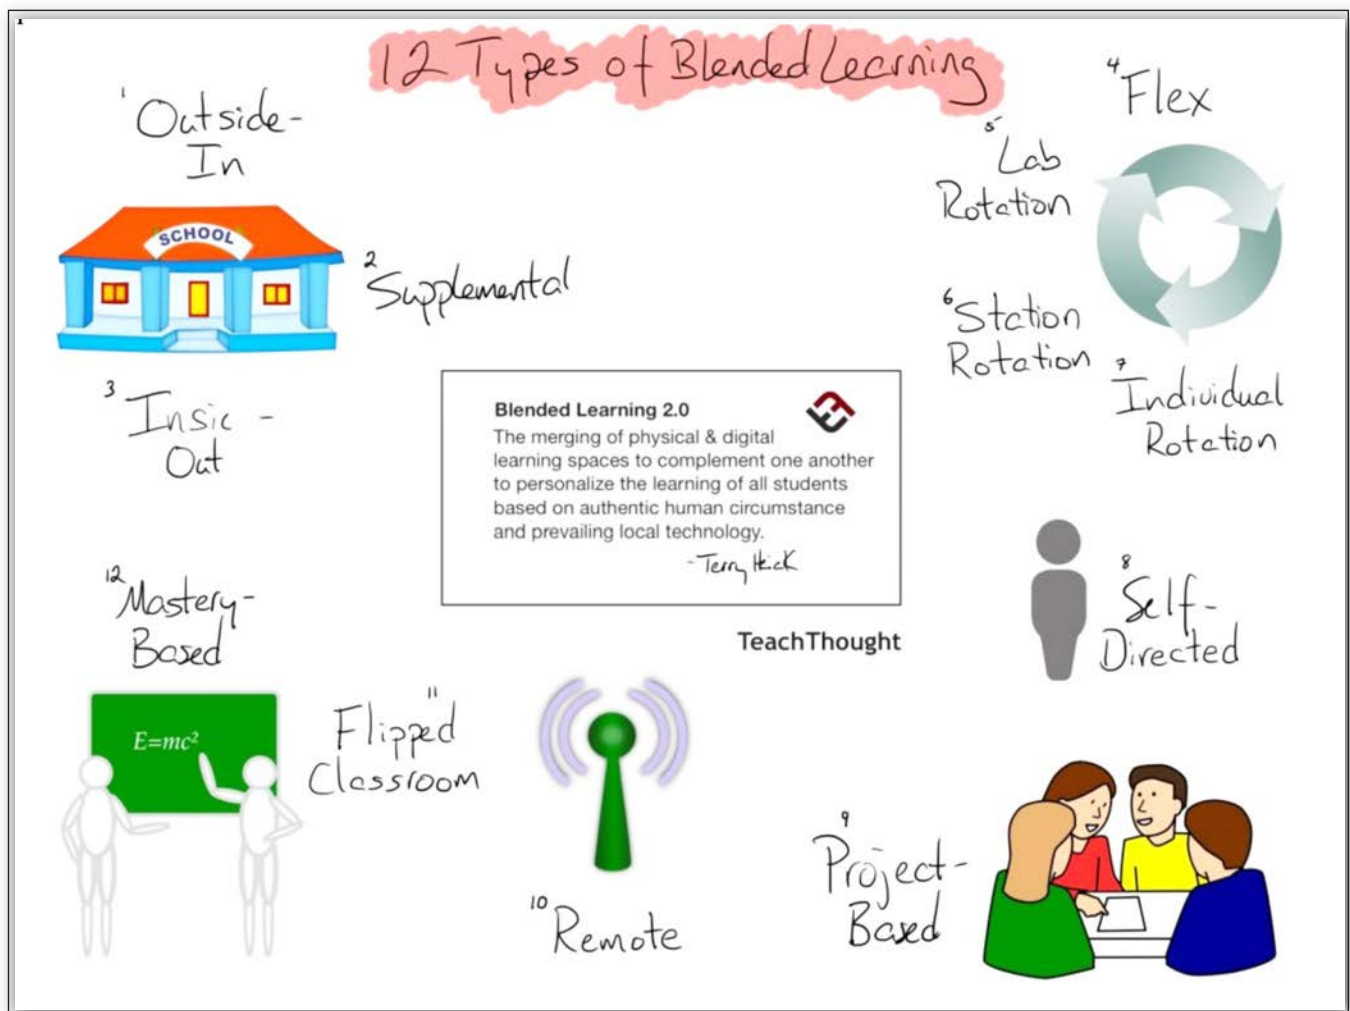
12 Types of Blended Learning

1 Outside-In

SCHOOL

2 Supplemental

3 Inside-Out

4 Flex

5 Lab Rotation

6 Station Rotation

7 Individual Rotation

Blended Learning 2.0

The merging of physical & digital learning spaces to complement one another to personalize the learning of all students based on authentic human circumstance and prevailing local technology.

- Terry Heick

TeachThought

12 Mastery-Based

8 Self-Directed

$E=mc^2$

11 Flipped Classroom

10 Remote

9 Project-Based